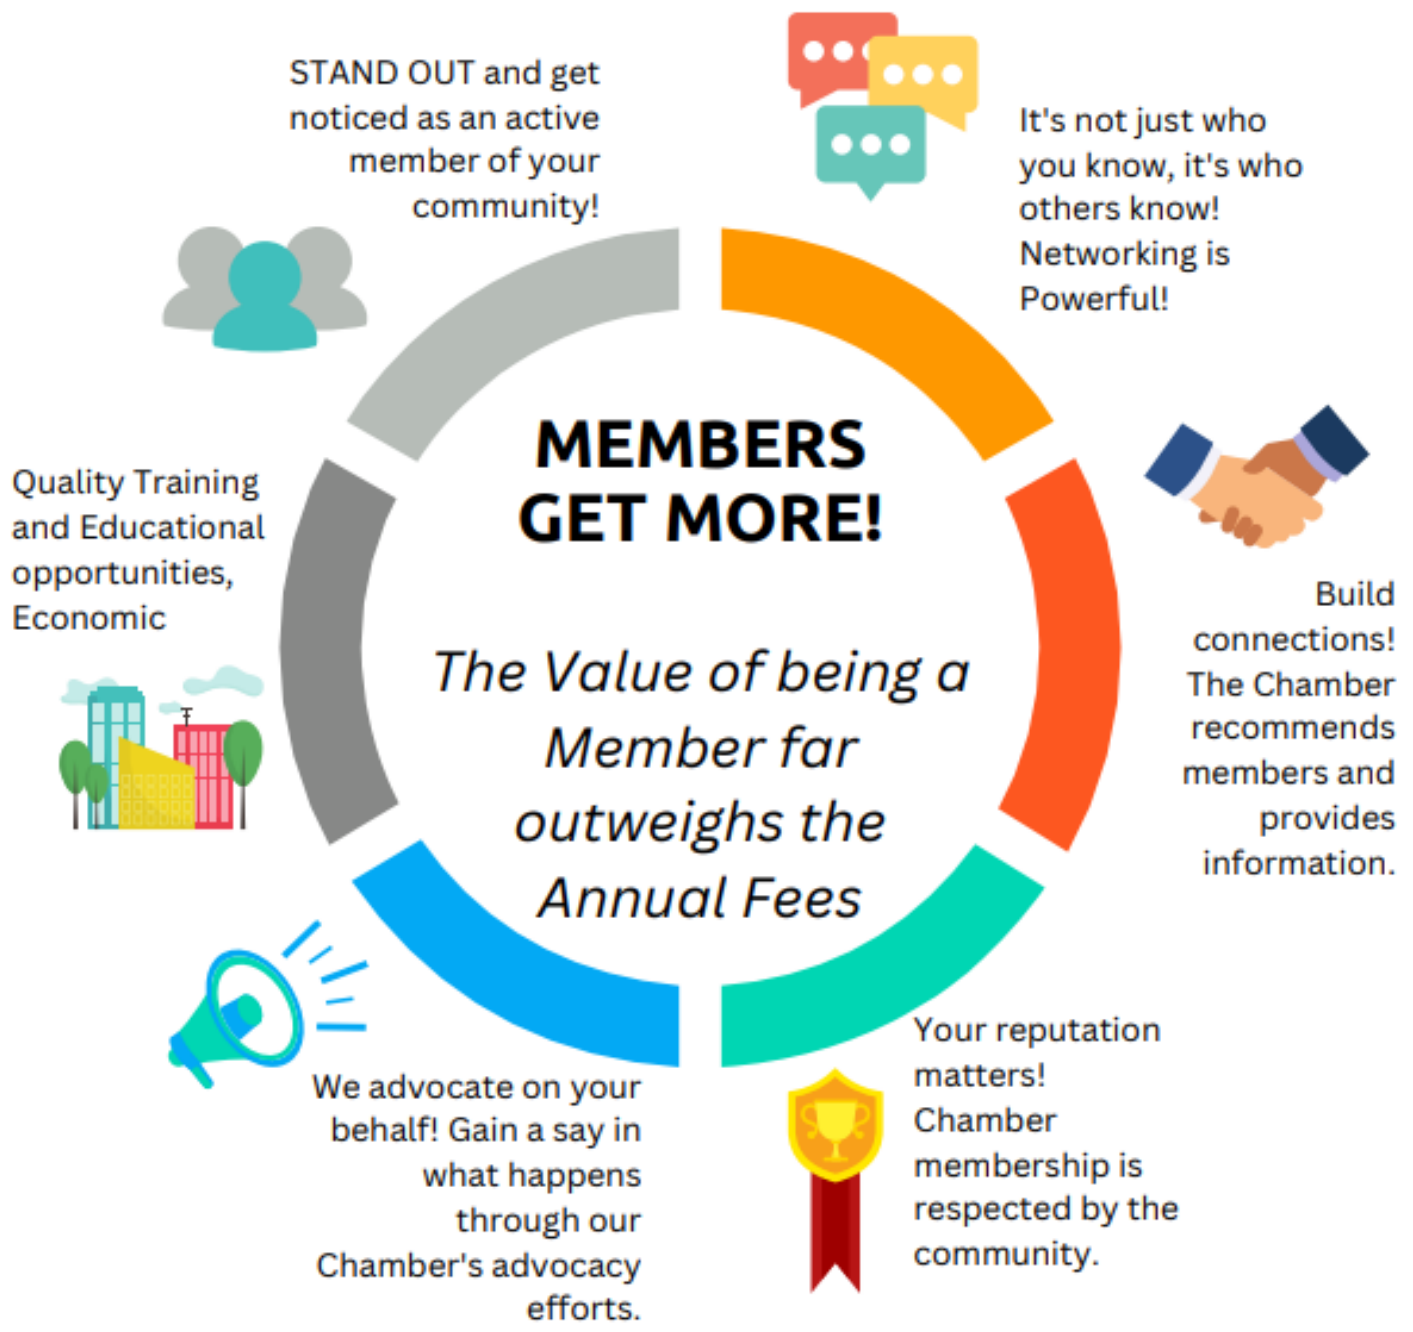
STAND OUT and get noticed as an active member of your community!

It's not just who you know, it's who others know! Networking is Powerful!

MEMBERS GET MORE!

The Value of being a Member far outweighs the Annual Fees

Quality Training and Educational opportunities, Economic

Build connections! The Chamber recommends members and provides information.

We advocate on your behalf! Gain a say in what happens through our Chamber's advocacy efforts.

Your reputation matters! Chamber membership is respected by the community.